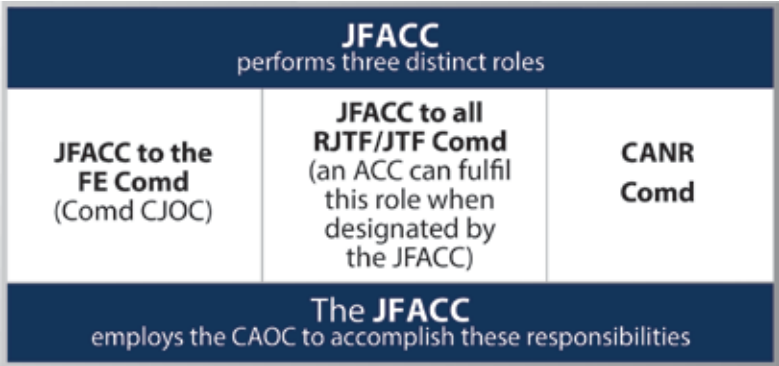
JFACC
performs three distinct roles

| JFACC to the FE Comd (Comd CJOC) | JFACC to all RJTF/JTF Comd (an ACC can fulfil this role when designated by the JFACC) | CANR Comd |
|---|---|---|

The JFACC
employs the CAOC to accomplish these responsibilities